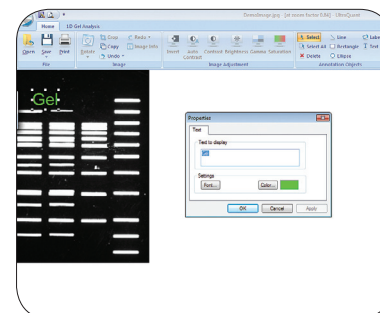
Demolmage.jpg - [at zoom factor 0.86] - UltraQuant

Home | 1D Gel Analysis

Open | Save | Print | File

Rotate | Crop | Copy | Undo | Resize | Image Info | Image

Invert | Auto Contrast | Contrast | Brightness | Gamma | Saturation | Image Adjustment

Select | Select all | Delete | Line | Rectangle | Ellipse | Label | Text | Annotation Objects

Gel

Properties

Text

Text to display

Gel

Settings

Font... | Color...

OK | Cancel | Apply